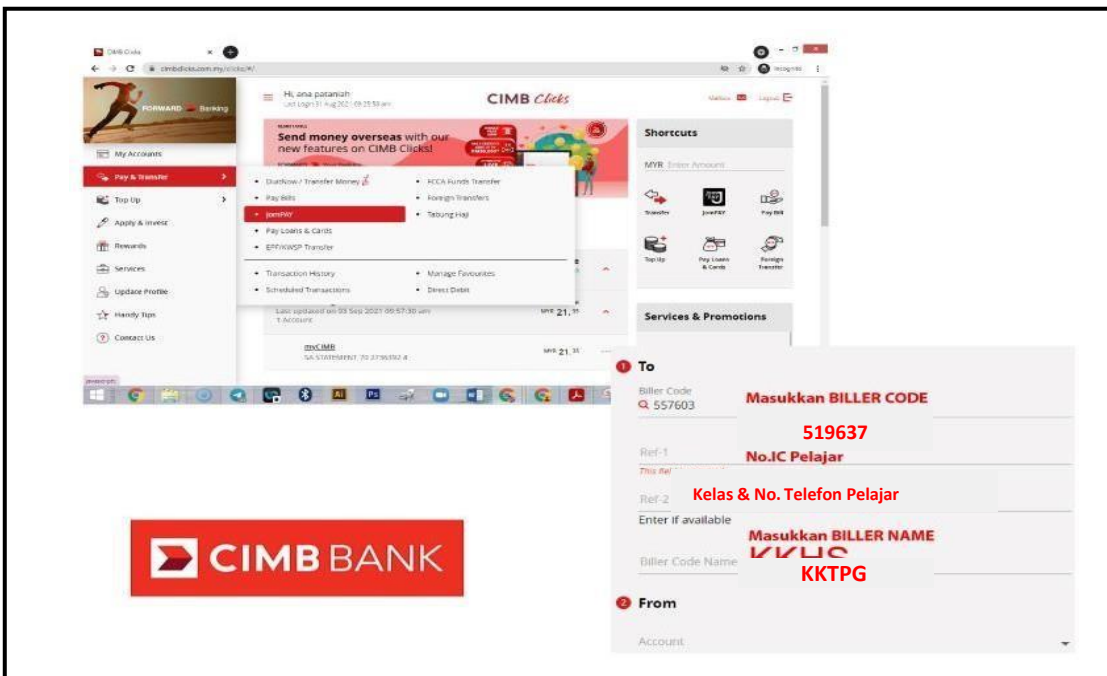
CIMB Clicks
cimbclicks.com.my/clicks/#/

FORWARD Banking

Hi, ana patanah
Last Login 31 Aug 2021 09:25:58 am

CIMB Clicks

Logout

Send money overseas with our new features on CIMB Clicks!

Shortcuts

MYR Enter Amount

Transfer
JomPAY
Pay Bill
Top Up
Pay Loans & Cards
Foreign Transfer

My Accounts
Pay & Transfer
Top Up
Apply & Invest
Rewards
Services
Update Profile
Handy Tips
Contact Us

DuitNow / Transfer Money
Pay Bills
JomPAY
Pay Loans & Cards
EPF/KWSP Transfer
FCCA Funds Transfer
Foreign Transfers
Tabung Haji
Transaction History
Scheduled Transactions
Manage Favourites
Direct Debit

Last updated on 03 Sep 2021 09:57:30 am
1 Account

MYR 21.31

myCIMB
SA STATEMENT 70 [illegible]

MYR 21.31

Services & Promotions

1 To
Biller Code
557603
Masukkan BILLER CODE
519637
Ref-1
This fiel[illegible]
No.IC Pelajar
Ref-2
Kelas & No. Telefon Pelajar
Enter if available
Masukkan BILLER NAME
Biller Code Name
KKHS
KKTPG
2 From
Account

CIMB BANK